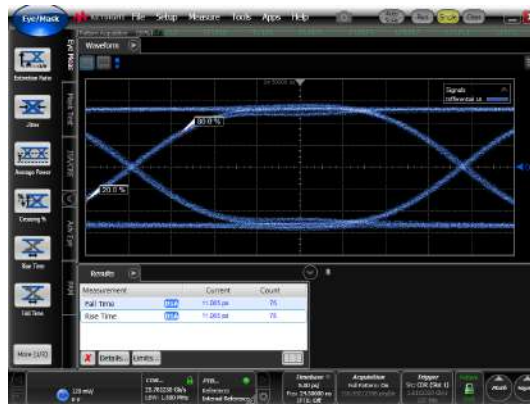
Eye/Mask

File Setup Measure Tools Apps Help

Waveform

80.0 %

20.0 %

Signals
Differential 1A

Extinction Ratio

Jitter

Average Power

Crossing %

Rise Time

Fall Time

More (1/3)

Results

| Measurement | | Current | Count |
|---|---|---|---|
| Fall Time | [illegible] | 11.001 ps | 75 |
| Rise Time | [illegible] | 11.001 ps | 75 |

Details... Limits...

Acquisition

Trigger